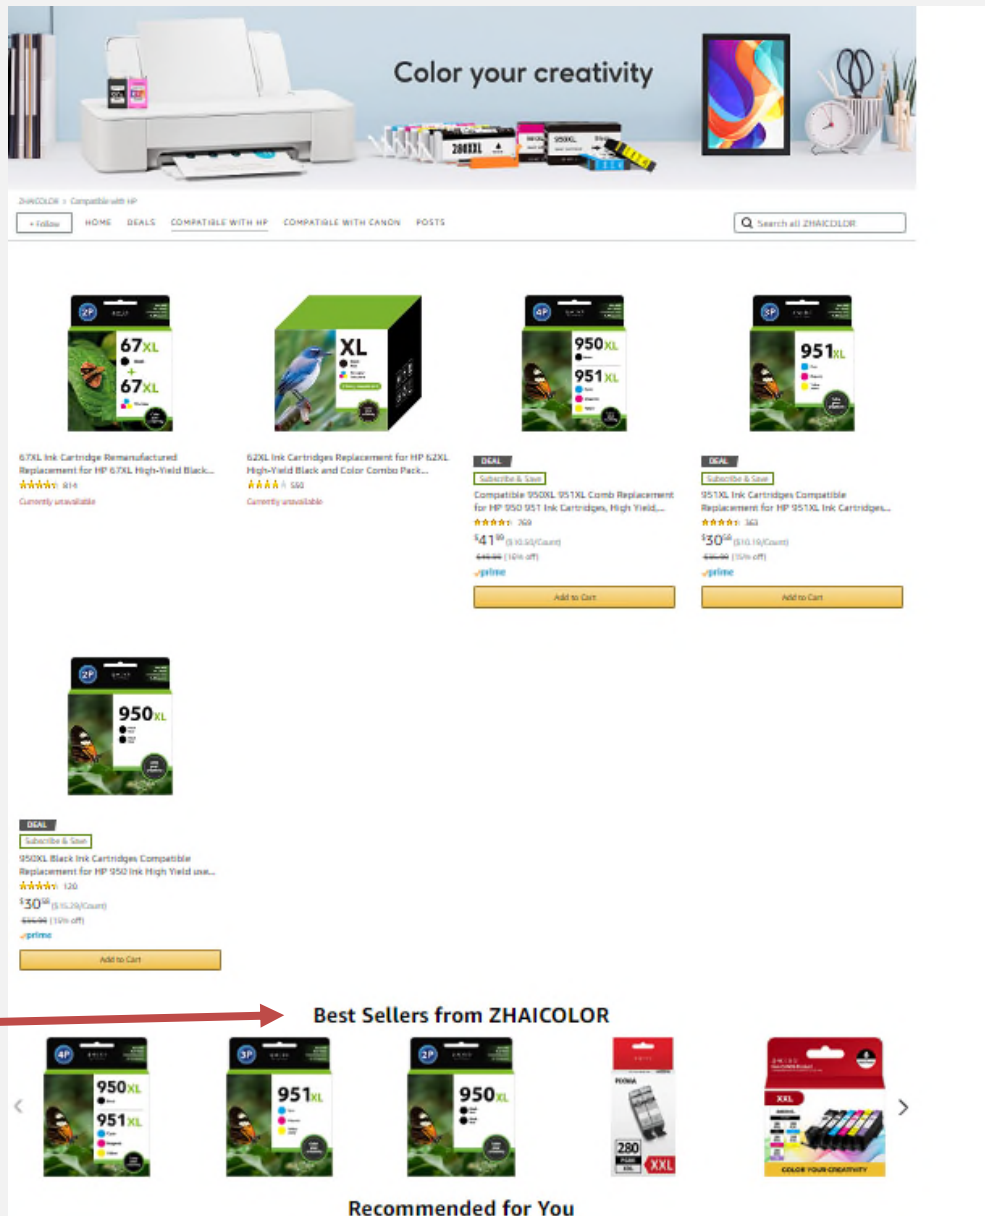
Color your creativity

ZHAICOLOR > Compatible with HP

+ Follow HOME DEALS COMPATIBLE WITH HP COMPATIBLE WITH CANON POSTS

Search all ZHAICOLOR

2P 67XL + 67XL

XL

4P 950XL 951XL

3P 951XL

67XL Ink Cartridge Remanufactured Replacement for HP 67XL High-Yield Black...
814
Currently unavailable

62XL Ink Cartridges Replacement for HP 62XL High-Yield Black and Color Combo Pack...
550
Currently unavailable

DEAL
Subscribe & Save
Compatible 950XL 951XL Comb Replacement for HP 950 951 Ink Cartridges, High Yield,...
769
$41^{99}$ ($10.50/Count)
$49.99 (16% off)
prime
Add to Cart

DEAL
Subscribe & Save
951XL Ink Cartridges Compatible Replacement for HP 951XL Ink Cartridges...
363
$30^{58}$ ($10.19/Count)
$35.99 (15% off)
prime
Add to Cart

2P 950XL

DEAL
Subscribe & Save
950XL Black Ink Cartridges Compatible Replacement for HP 950 Ink High Yield use...
120
$30^{58}$ ($15.29/Count)
$35.99 (15% off)
prime
Add to Cart

Best Sellers from ZHAICOLOR

4P 950XL 951XL
3P 951XL
2P 950XL
PIXMA 280 PGBK XXL XXL
XXL COLOR YOUR CREATIVITY

Recommended for You